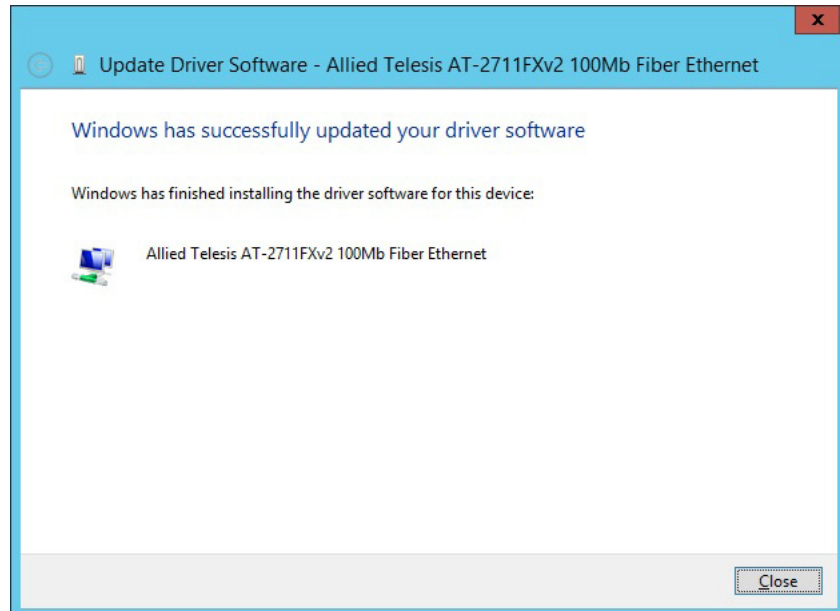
x

Update Driver Software - Allied Telesis AT-2711FXv2 100Mb Fiber Ethernet

Windows has successfully updated your driver software

Windows has finished installing the driver software for this device:

Allied Telesis AT-2711FXv2 100Mb Fiber Ethernet

Close